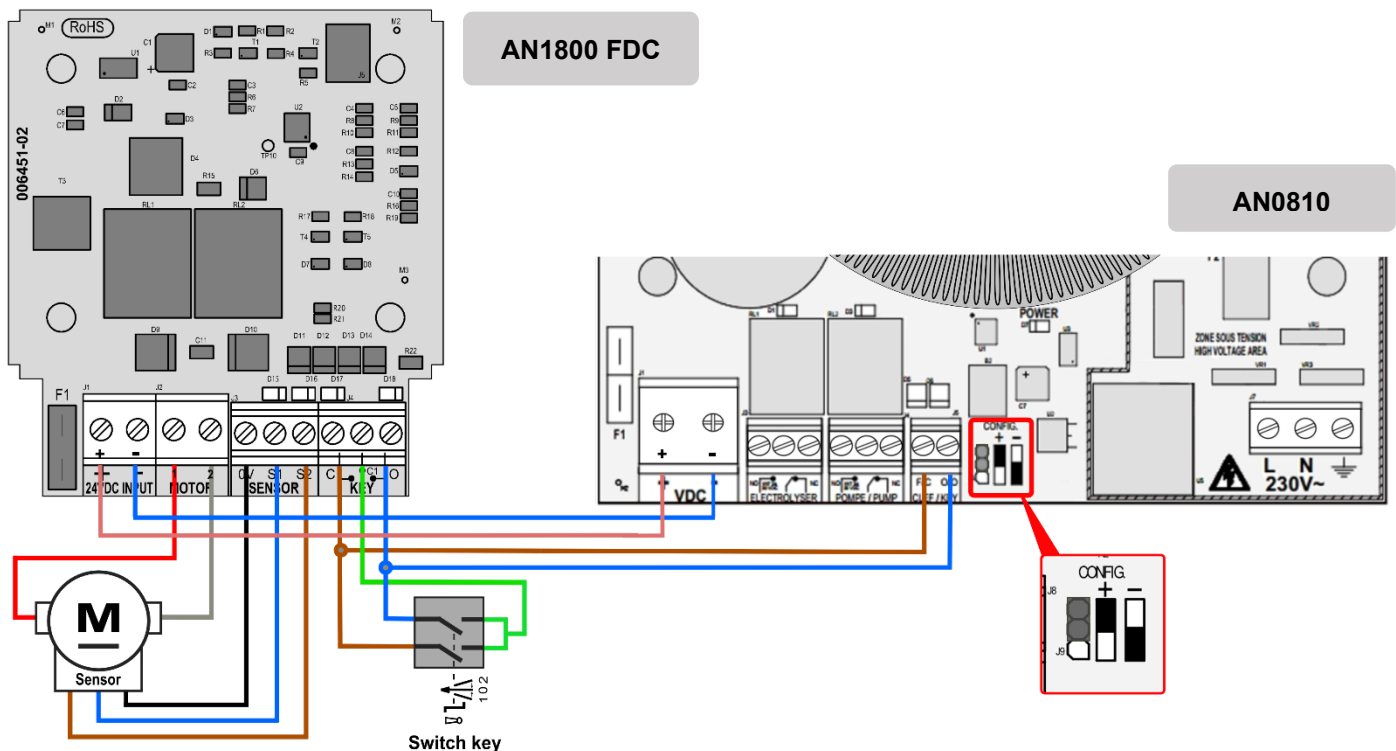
AN1800 FDC

AN0810

RoHS
M1
M2
D1 R1 R2
T1
C1
U1
R3 R4 T2
R5
J5
C2
C3
R6
R7
D2
C6
C7
D3
U2
C4
C5
R8 R9
R10 R11
006451-02
TP10
C9
C8
R12
R13
D4
R14
D5
T3
R15
D6
C10
R16
RL1
RL2
R19
R17 R18
T4 T5
D7 D8
M3
R20
R21
D9
C11
D10
D11 D12 D13 D14
R22
F1
J1
J2
J3
D15 D16 D17
J4
D18
+ -
24VDC INPUT
1 2
MOTOR
0V S1 S2
SENSOR
C C1 O
KEY

M
Sensor

102
Switch key

F1
J1
+ -
VDC
RL1
RL2
ELECTROLYSER
POMPE / PUMP
F C O
CLEF / KEY
POWER
CONFIG.
+ -
ZONE SOUS TENSION
HIGH VOLTAGE AREA
L N
230V~

CONFIG.
J8
+ -
J9